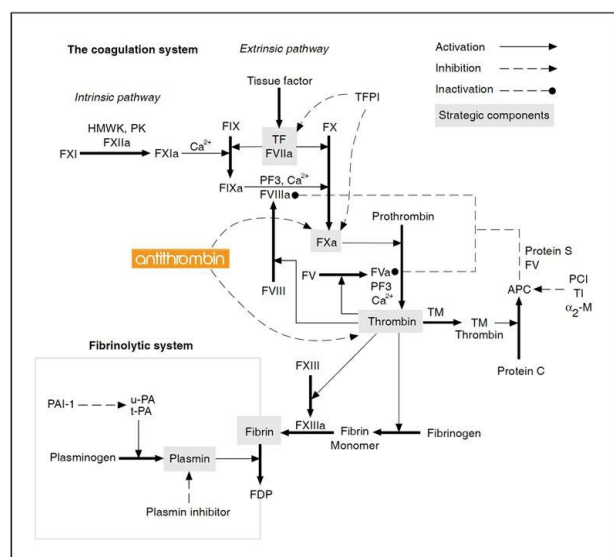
The coagulation system

Extrinsic pathway

Activation

Inhibition

Inactivation

Strategic components

Intrinsic pathway

Tissue factor

TFPI

HMWK, PK
FXIIa

FXI

FXIa

$Ca^{2+}$

FIX

TF
FVIIa

FX

FIXa

PF3, $Ca^{2+}$
FVIIIa

Prothrombin

FXa

antithrombin

Protein S
FV

FV

FVa
PF3
$Ca^{2+}$

APC

PCI
TI
$\alpha_2$-M

FVIII

Thrombin

TM

TM
Thrombin

Fibrinolytic system

FXIII

Protein C

PAI-1

u-PA
t-PA

FXIIIa

Fibrin

Fibrin
Monomer

Fibrinogen

Plasminogen

Plasmin

FDP

Plasmin inhibitor